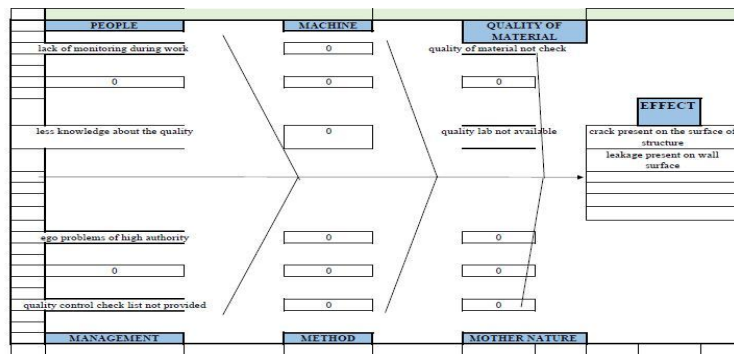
PEOPLE

MACHINE

QUALITY OF MATERIAL

lack of monitoring during work

0

quality of material not check

0

0

0

less knowledge about the quality

0

quality lab not available

EFFECT

crack present on the surface of structure

leakage present on wall surface

ego problems of high authority

0

0

0

0

0

quality control check list not provided

0

0

MANAGEMENT

METHOD

MOTHER NATURE